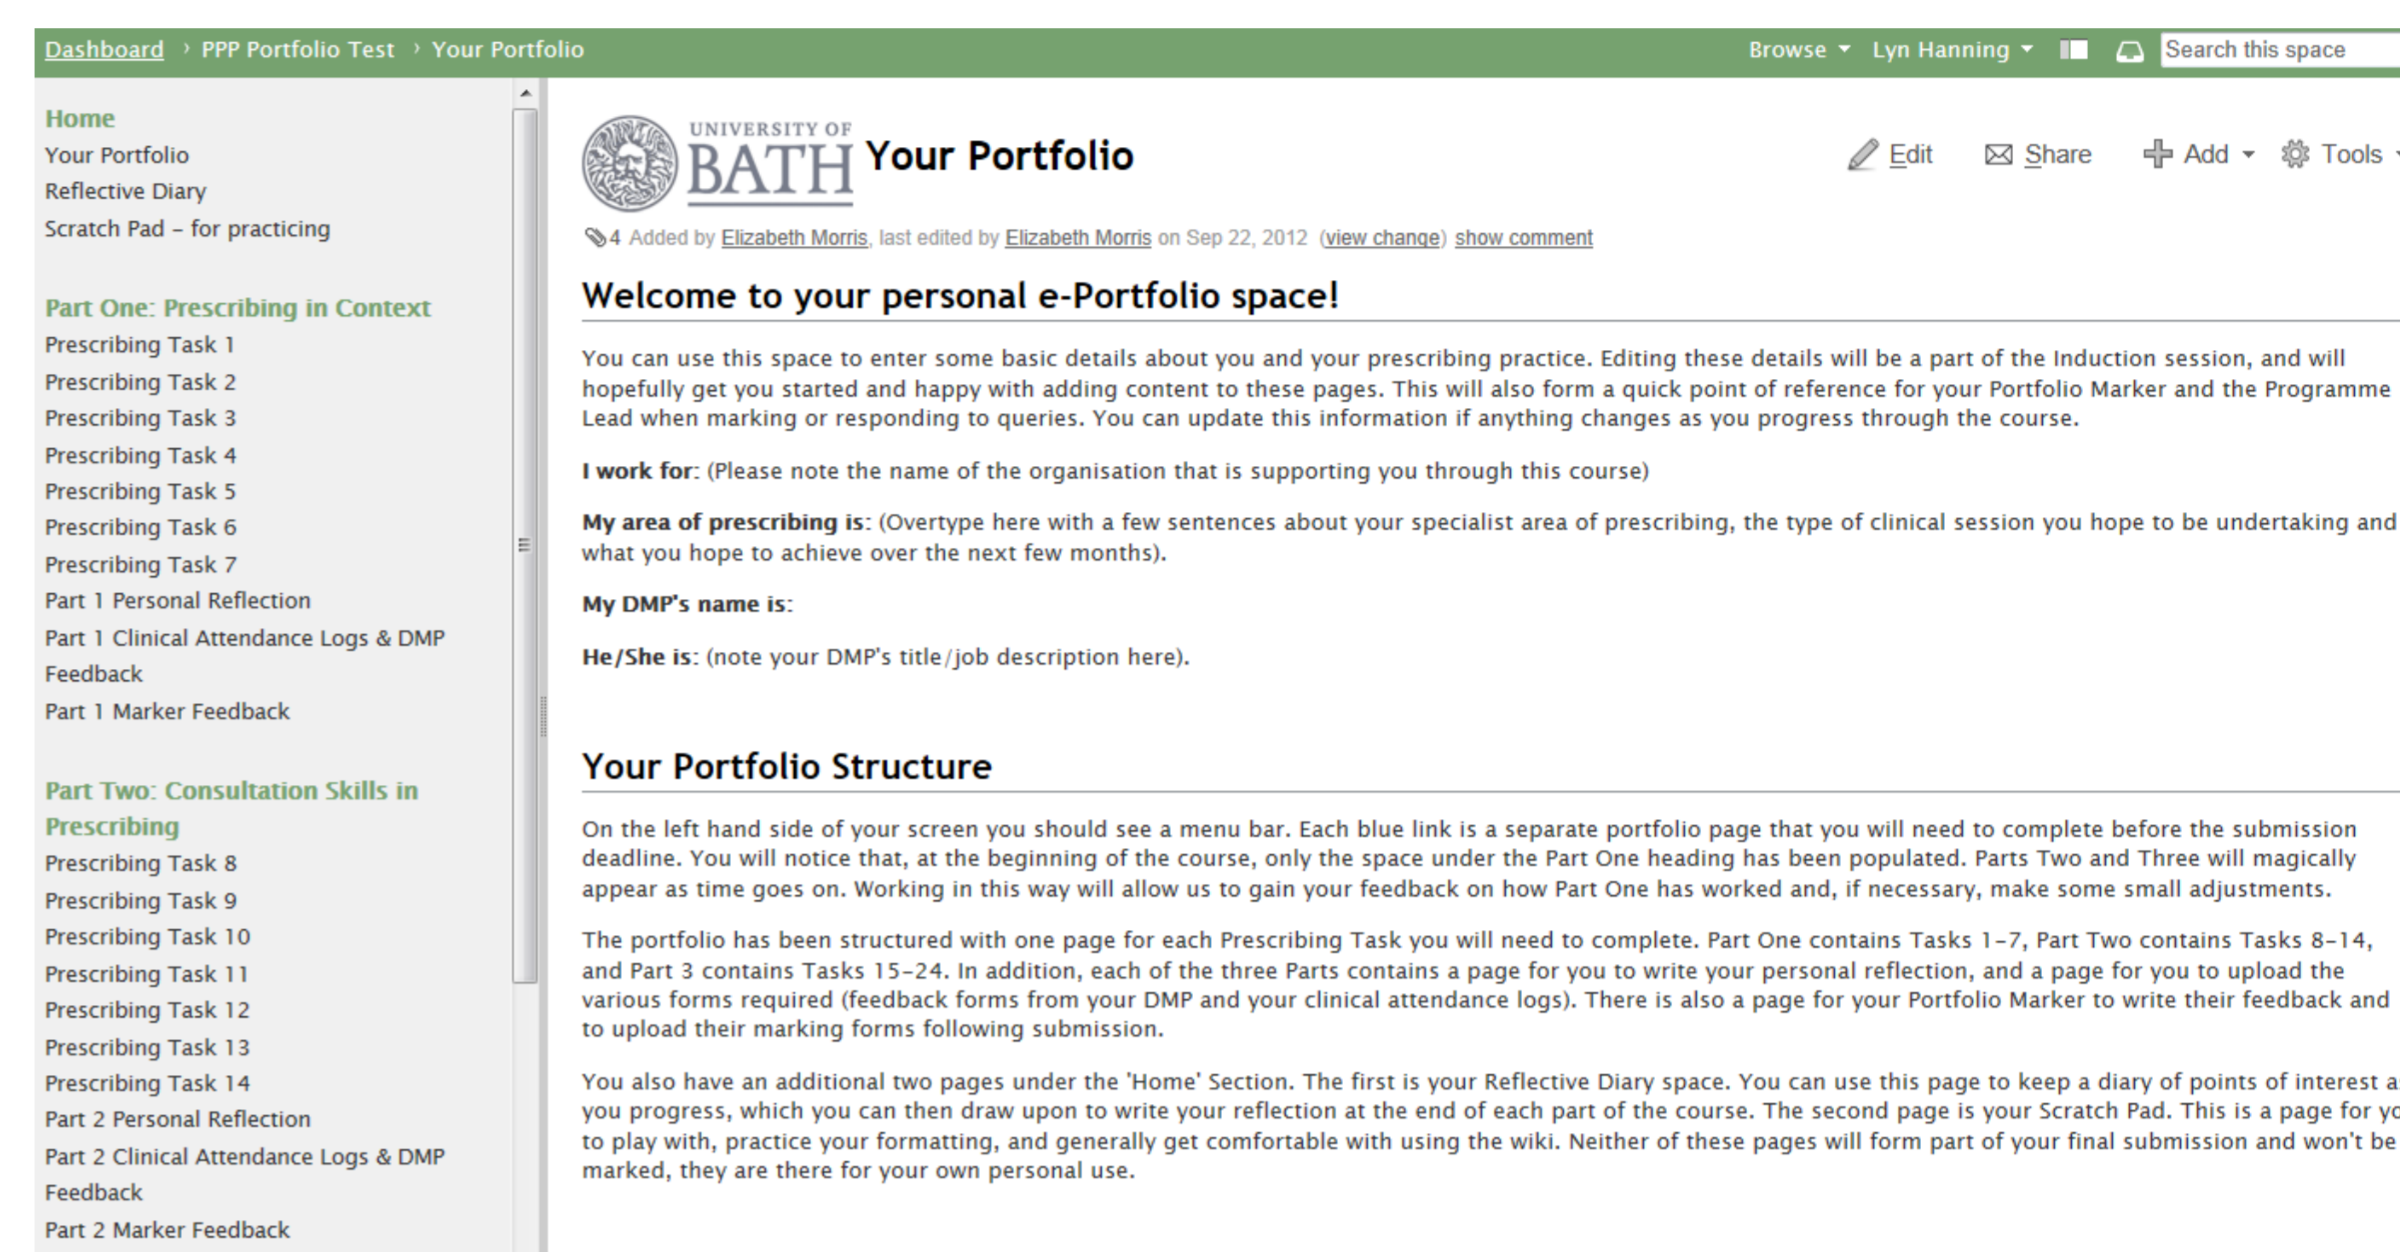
Dashboard › PPP Portfolio Test › Your Portfolio

Browse ▾ Lyn Hanning ▾ Search this space

Home
Your Portfolio
Reflective Diary
Scratch Pad – for practicing

Part One: Prescribing in Context
Prescribing Task 1
Prescribing Task 2
Prescribing Task 3
Prescribing Task 4
Prescribing Task 5
Prescribing Task 6
Prescribing Task 7
Part 1 Personal Reflection
Part 1 Clinical Attendance Logs & DMP Feedback
Part 1 Marker Feedback

Part Two: Consultation Skills in Prescribing
Prescribing Task 8
Prescribing Task 9
Prescribing Task 10
Prescribing Task 11
Prescribing Task 12
Prescribing Task 13
Prescribing Task 14
Part 2 Personal Reflection
Part 2 Clinical Attendance Logs & DMP Feedback
Part 2 Marker Feedback

UNIVERSITY OF BATH Your Portfolio

Edit Share Add ▾ Tools ▾

4 Added by Elizabeth Morris, last edited by Elizabeth Morris on Sep 22, 2012 (view change) show comment

Welcome to your personal e-Portfolio space!

You can use this space to enter some basic details about you and your prescribing practice. Editing these details will be a part of the Induction session, and will hopefully get you started and happy with adding content to these pages. This will also form a quick point of reference for your Portfolio Marker and the Programme Lead when marking or responding to queries. You can update this information if anything changes as you progress through the course.

I work for: (Please note the name of the organisation that is supporting you through this course)

My area of prescribing is: (Overtype here with a few sentences about your specialist area of prescribing, the type of clinical session you hope to be undertaking and what you hope to achieve over the next few months).

My DMP's name is:

He/She is: (note your DMP's title/job description here).

Your Portfolio Structure

On the left hand side of your screen you should see a menu bar. Each blue link is a separate portfolio page that you will need to complete before the submission deadline. You will notice that, at the beginning of the course, only the space under the Part One heading has been populated. Parts Two and Three will magically appear as time goes on. Working in this way will allow us to gain your feedback on how Part One has worked and, if necessary, make some small adjustments.

The portfolio has been structured with one page for each Prescribing Task you will need to complete. Part One contains Tasks 1–7, Part Two contains Tasks 8–14, and Part 3 contains Tasks 15–24. In addition, each of the three Parts contains a page for you to write your personal reflection, and a page for you to upload the various forms required (feedback forms from your DMP and your clinical attendance logs). There is also a page for your Portfolio Marker to write their feedback and to upload their marking forms following submission.

You also have an additional two pages under the 'Home' Section. The first is your Reflective Diary space. You can use this page to keep a diary of points of interest a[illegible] you progress, which you can then draw upon to write your reflection at the end of each part of the course. The second page is your Scratch Pad. This is a page for yo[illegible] to play with, practice your formatting, and generally get comfortable with using the wiki. Neither of these pages will form part of your final submission and won't be marked, they are there for your own personal use.